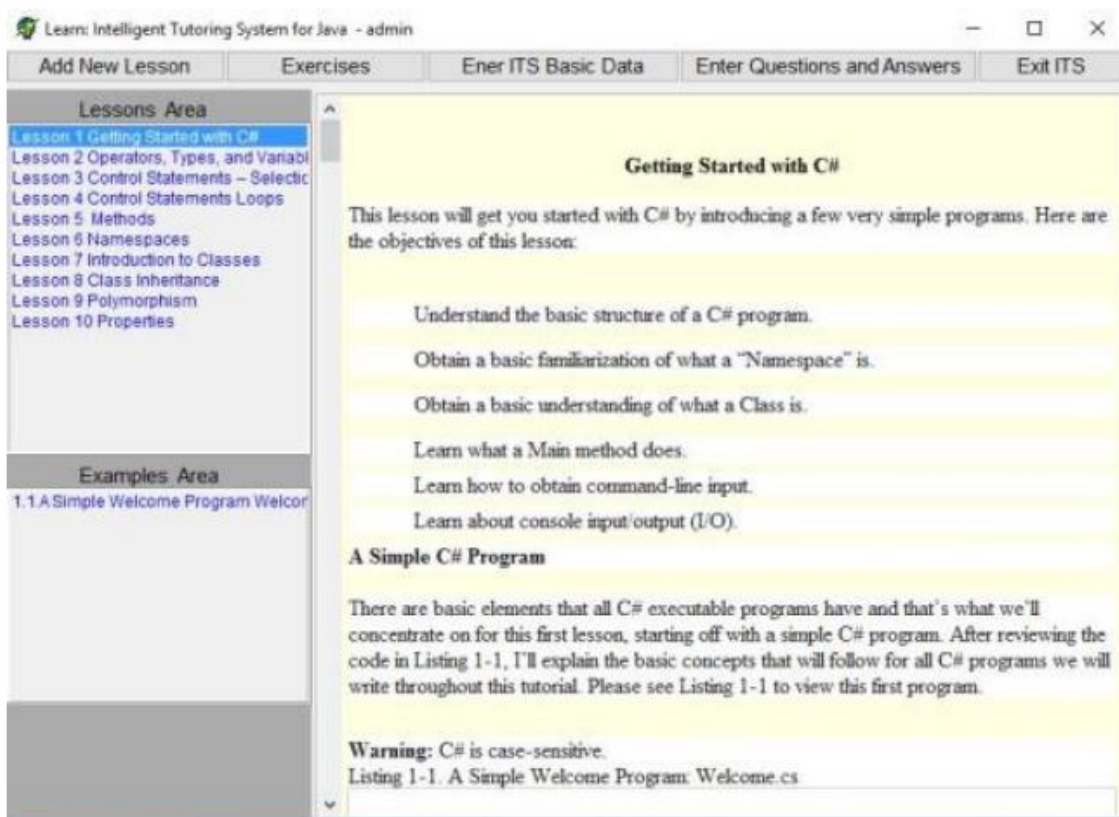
Learn: Intelligent Tutoring System for Java - admin

Add New Lesson | Exercises | Ener ITS Basic Data | Enter Questions and Answers | Exit ITS

Lessons Area
Lesson 1 Getting Started with C#
Lesson 2 Operators, Types, and Variabl
Lesson 3 Control Statements – Selectic
Lesson 4 Control Statements Loops
Lesson 5 Methods
Lesson 6 Namespaces
Lesson 7 Introduction to Classes
Lesson 8 Class Inheritance
Lesson 9 Polymorphism
Lesson 10 Properties

Examples Area
1.1.A Simple Welcome Program Welcor

Getting Started with C#

This lesson will get you started with C# by introducing a few very simple programs. Here are the objectives of this lesson:

Understand the basic structure of a C# program.

Obtain a basic familiarization of what a "Namespace" is.

Obtain a basic understanding of what a Class is.

Learn what a Main method does.

Learn how to obtain command-line input.

Learn about console input/output (I/O).

A Simple C# Program

There are basic elements that all C# executable programs have and that's what we'll concentrate on for this first lesson, starting off with a simple C# program. After reviewing the code in Listing 1-1, I'll explain the basic concepts that will follow for all C# programs we will write throughout this tutorial. Please see Listing 1-1 to view this first program.

Warning: C# is case-sensitive.
Listing 1-1. A Simple Welcome Program: Welcome.cs